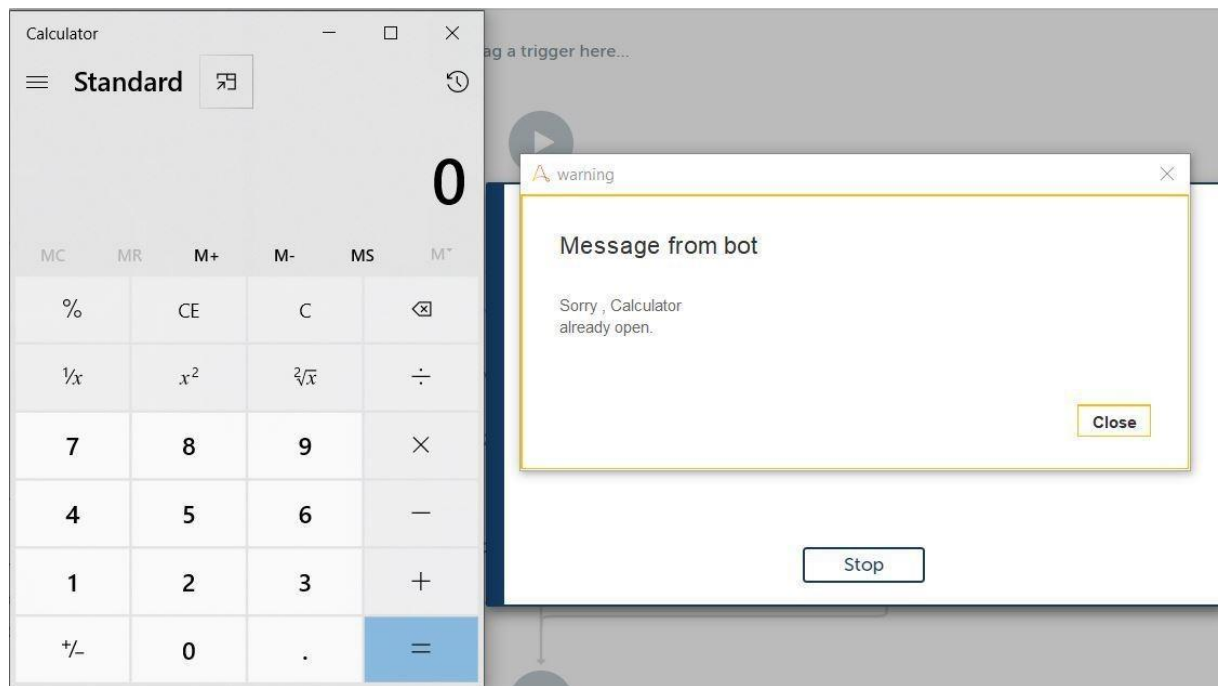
Calculator

Standard

0

MC MR M+ M- MS M˅

| | | | |
|---|---|---|---|
| % | CE | C | ⌫ |
| $\frac{1}{x}$ | $x^2$ | $\sqrt[2]{x}$ | ÷ |
| 7 | 8 | 9 | × |
| 4 | 5 | 6 | − |
| 1 | 2 | 3 | + |
| +/− | 0 | . | = |

ag a trigger here...

warning

Message from bot

Sorry , Calculator already open.

Close

Stop